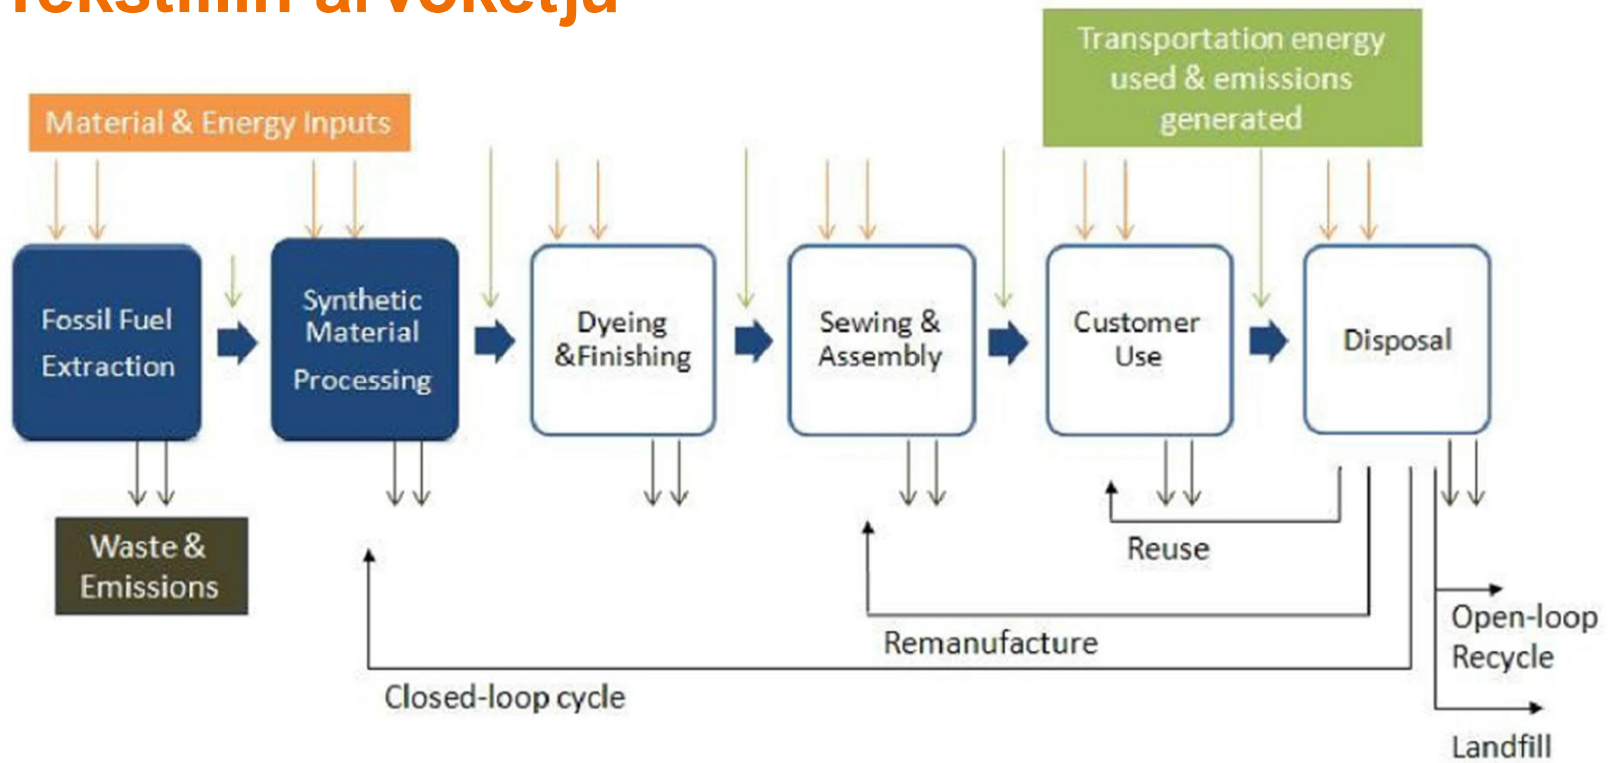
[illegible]

Material & Energy Inputs

Transportation energy used & emissions generated

Fossil Fuel Extraction

Synthetic Material Processing

Dyeing &Finishing

Sewing & Assembly

Customer Use

Disposal

Waste & Emissions

Reuse

Remanufacture

Closed-loop cycle

Open-loop Recycle

Landfill